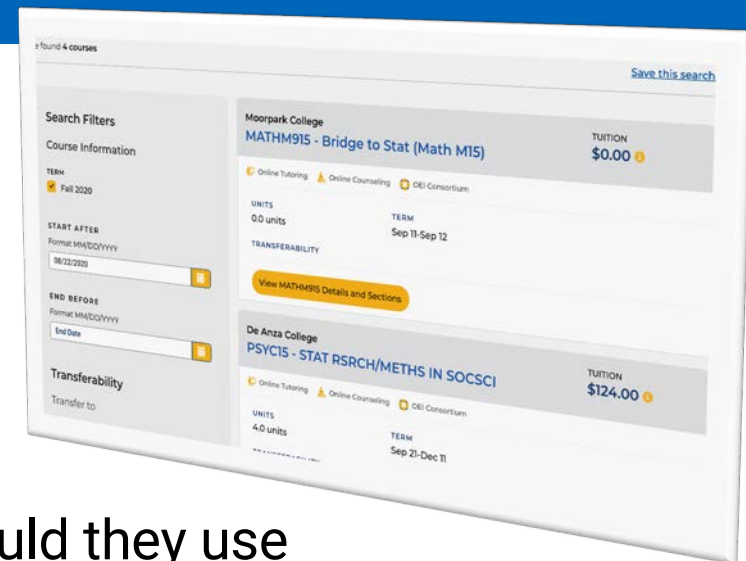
e found 4 courses

Save this search

Search Filters

Course Information

TERM

Fall 2020

START AFTER

Format MM/DD/YYYY

08/22/2020

END BEFORE

Format MM/DD/YYYY

End Date

Transferability

Transfer to

Moorpark College

MATHM915 - Bridge to Stat (Math M15)

TUITION

$0.00

Online Tutoring Online Counseling OEI Consortium

UNITS

0.0 units

TERM

Sep 11-Sep 12

TRANSFERABILITY

View MATHM915 Details and Sections

De Anza College

PSYC15 - STAT RSRCH/METHS IN SOCSCI

TUITION

$124.00

Online Tutoring Online Counseling OEI Consortium

UNITS

4.0 units

TERM

Sep 21-Dec 11

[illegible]

uld they use